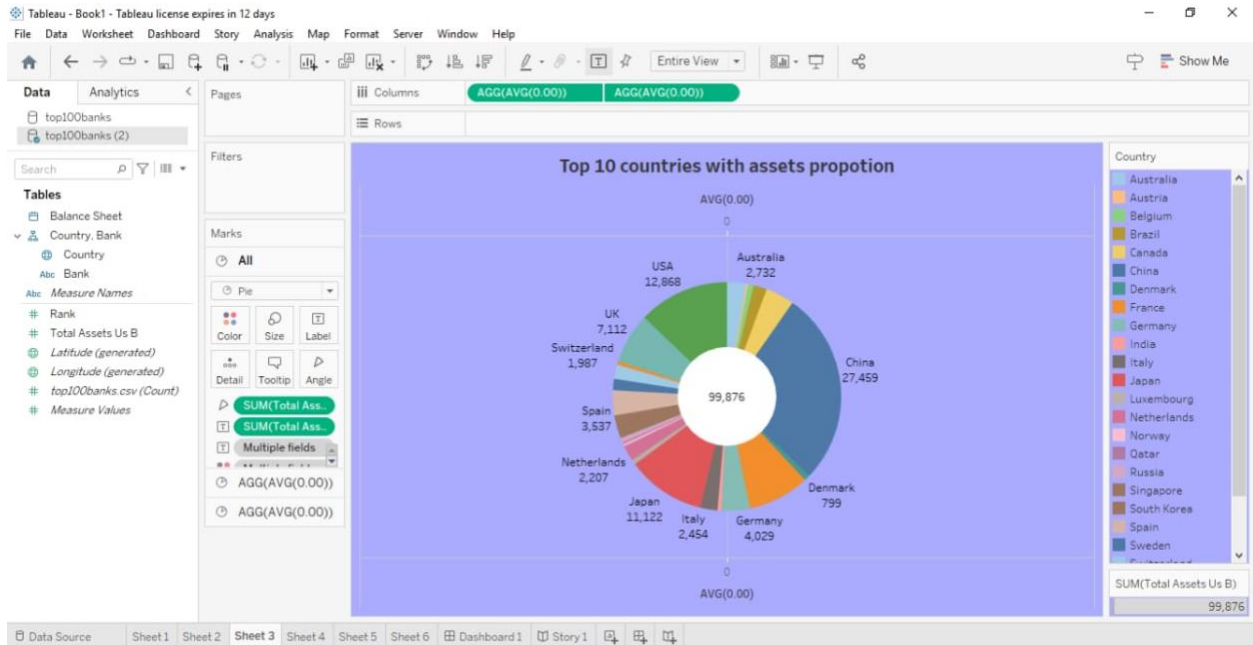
Tableau - Book1 - Tableau license expires in 12 days

File Data Worksheet Dashboard Story Analysis Map Format Server Window Help

Entire View

Show Me

Data Analytics

top100banks
top100banks (2)

Search

Tables
Balance Sheet
Country, Bank
Country
Abc Bank
Abc Measure Names
Rank
Total Assets Us B
Latitude (generated)
Longitude (generated)
top100banks.csv (Count)
Measure Values

Pages

Columns AGG(AVG(0.00)) AGG(AVG(0.00))

Rows

Filters

Marks

All

Pie

Color Size Label
Detail Tooltip Angle

SUM(Total Ass..
SUM(Total Ass..
Multiple fields

AGG(AVG(0.00))
AGG(AVG(0.00))

Top 10 countries with assets propotion

AVG(0.00)
0

USA
12,868
Australia
2,732
UK
7,112
Switzerland
1,987
China
27,459
99,876
Spain
3,537
Netherlands
2,207
Denmark
799
Japan
11,122
Italy
2,454
Germany
4,029

0
AVG(0.00)

Country
Australia
Austria
Belgium
Brazil
Canada
China
Denmark
France
Germany
India
Italy
Japan
Luxembourg
Netherlands
Norway
Qatar
Russia
Singapore
South Korea
Spain
Sweden

SUM(Total Assets Us B)
99,876

Data Source Sheet 1 Sheet 2 Sheet 3 Sheet 4 Sheet 5 Sheet 6 Dashboard 1 Story 1